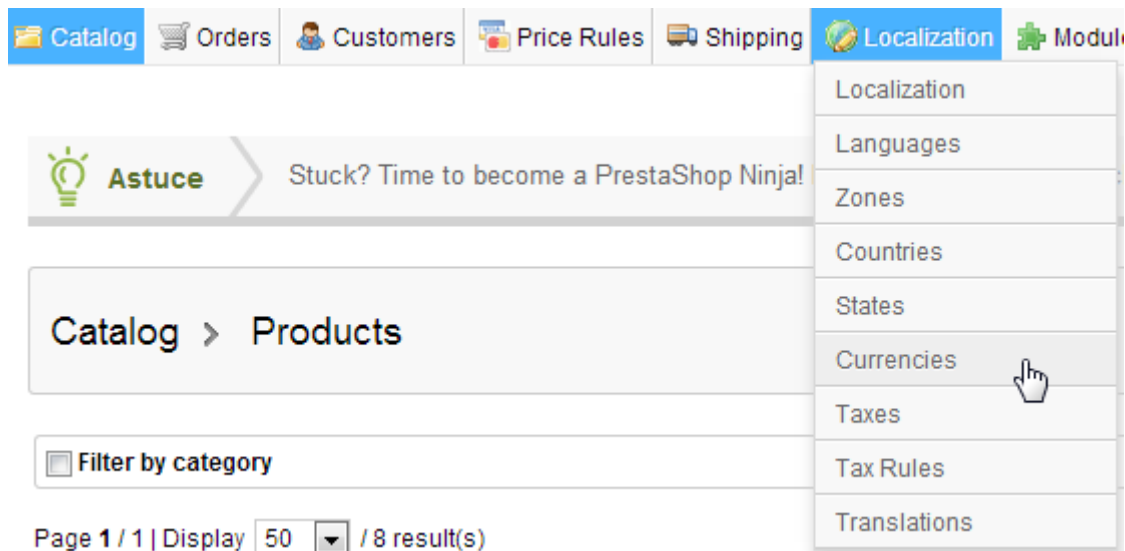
Catalog | Orders | Customers | Price Rules | Shipping | Localization | Modul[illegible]

Localization
Languages
Zones
Countries
States
Currencies
Taxes
Tax Rules
Translations

Astuce

Stuck? Time to become a PrestaShop Ninja!

Catalog > Products

Filter by category

Page **1** / 1 | Display 50 / 8 result(s)